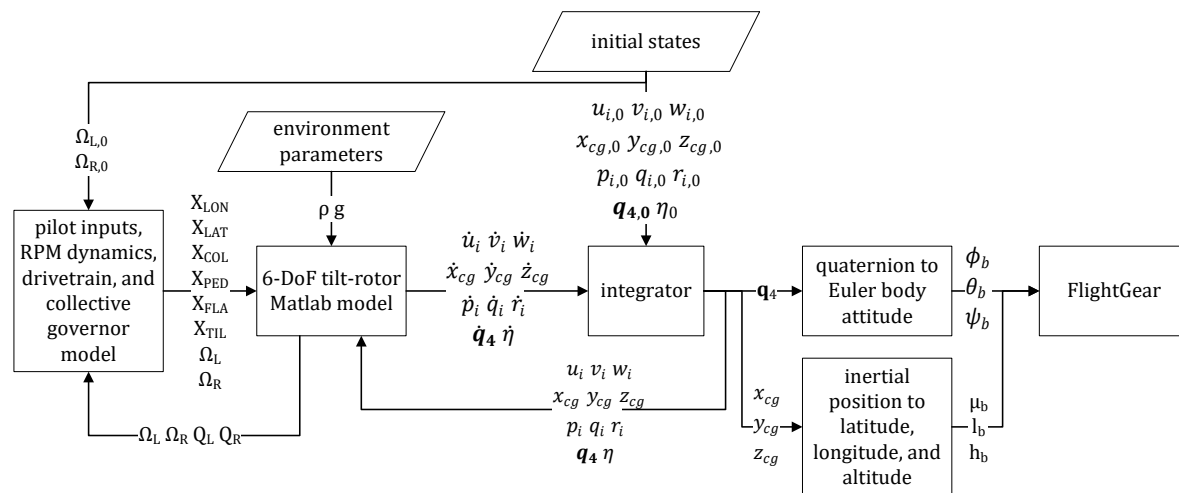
initial states

$\Omega_{L,0}$
$\Omega_{R,0}$

$u_{i,0}\ v_{i,0}\ w_{i,0}$
$x_{cg,0}\ y_{cg,0}\ z_{cg,0}$
$p_{i,0}\ q_{i,0}\ r_{i,0}$
$\boldsymbol{q}_{4,0}\ \eta_0$

environment parameters

ρ g

pilot inputs, RPM dynamics, drivetrain, and collective governor model

$X_{LON}$
$X_{LAT}$
$X_{COL}$
$X_{PED}$
$X_{FLA}$
$X_{TIL}$
$\Omega_L$
$\Omega_R$

6-DoF tilt-rotor Matlab model

$\dot{u}_i\ \dot{v}_i\ \dot{w}_i$
$\dot{x}_{cg}\ \dot{y}_{cg}\ \dot{z}_{cg}$
$\dot{p}_i\ \dot{q}_i\ \dot{r}_i$
$\dot{\boldsymbol{q}}_4\ \dot{\eta}$

integrator

$\mathbf{q}_4$

quaternion to Euler body attitude

$\phi_b$
$\theta_b$
$\psi_b$

FlightGear

$u_i\ v_i\ w_i$
$x_{cg}\ y_{cg}\ z_{cg}$
$p_i\ q_i\ r_i$
$\boldsymbol{q}_4\ \eta$

$\Omega_L\ \Omega_R\ Q_L\ Q_R$

$x_{cg}$
$y_{cg}$
$z_{cg}$

inertial position to latitude, longitude, and altitude

$\mu_b$
$l_b$
$h_b$